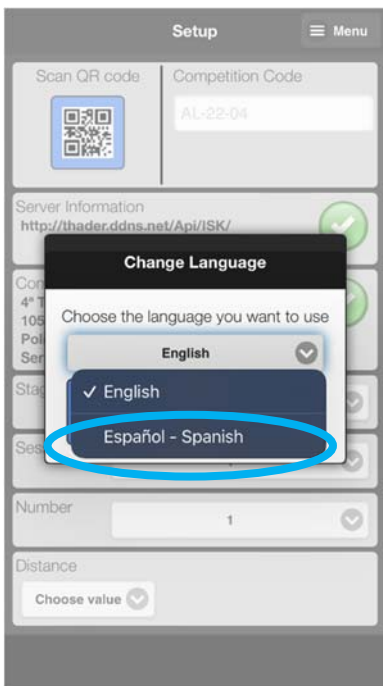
Setup

Menu

Scan QR code

Competition Code

AL-22-04

Server Information
http://thader.ddns.net/Api/ISK/

Con
4° T
105
Pol
Ser

Stag

Ses

Change Language

Choose the language you want to use

English

✓ English

Español - Spanish

Number

1

Distance

Choose value